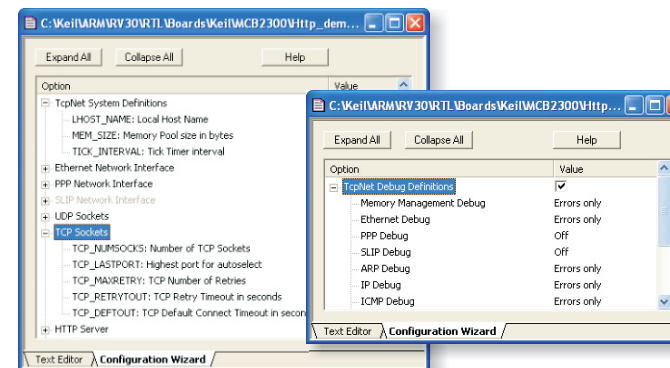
C:\Keil\ARM\RV30\RTL\Boards\Keil\MCB2300\Http_dem...

Expand All
Collapse All
Help

| Option | Value |
|---|---|
| TcpNet System Definitions | |
| LHOST_NAME: Local Host Name | |
| MEM_SIZE: Memory Pool size in bytes | |
| TICK_INTERVAL: Tick Timer interval | |
| Ethernet Network Interface | |
| PPP Network Interface | |
| SLIP Network Interface | |
| UDP Sockets | |
| TCP Sockets | |
| TCP_NUMSOCKS: Number of TCP Sockets | |
| TCP_LASTPORT: Highest port for autoselect | |
| TCP_MAXRETRY: TCP Number of Retries | |
| TCP_RETRYTOUT: TCP Retry Timeout in seconds | |
| TCP_DEFTOUT: TCP Default Connect Timeout in secon | |
| HTTP Server | |

Text Editor
Configuration Wizard

C:\Keil\ARM\RV30\RTL\Boards\Keil\MCB2300\Http...

Expand All
Collapse All
Help

| Option | Value |
|---|---|
| TcpNet Debug Definitions | ☑ |
| Memory Management Debug | Errors only |
| Ethernet Debug | Errors only |
| PPP Debug | Off |
| SLIP Debug | Off |
| ARP Debug | Errors only |
| IP Debug | Errors only |
| ICMP Debug | Errors only |

Text Editor
Configuration Wizard